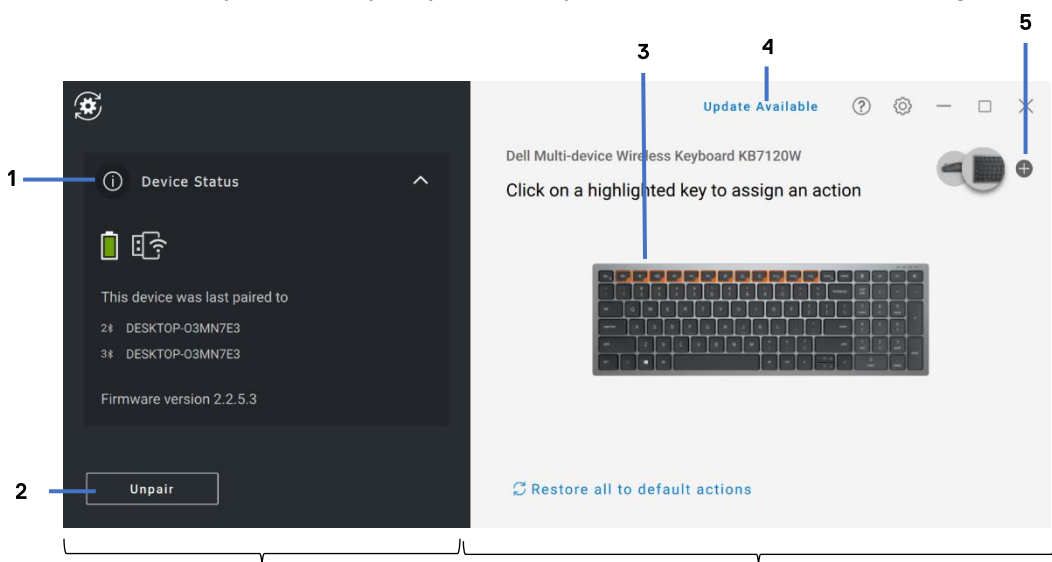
4

5

3

1

Update Available

Device Status

Dell Multi-device Wireless Keyboard KB7120W

Click on a highlighted key to assign an action

This device was last paired to

2 DESKTOP-O3MN7E3

3 DESKTOP-O3MN7E3

Firmware version 2.2.5.3

2

Unpair

Restore all to default actions